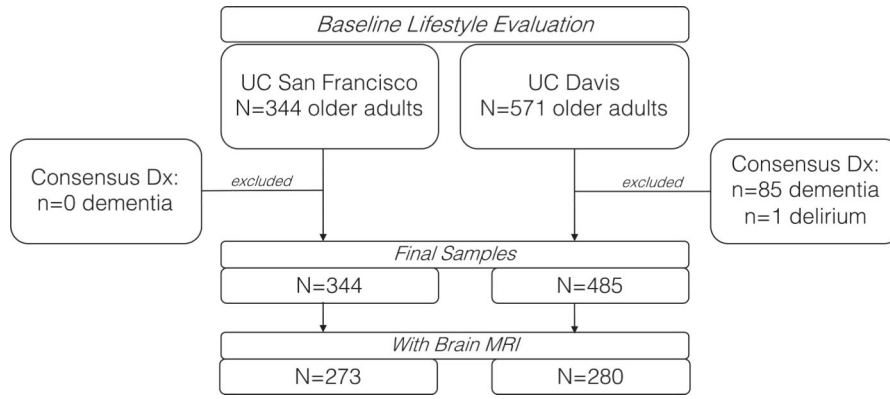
Baseline Lifestyle Evaluation

UC San Francisco
N=344 older adults

UC Davis
N=571 older adults

Consensus Dx:
n=0 dementia

excluded

excluded

Consensus Dx:
n=85 dementia
n=1 delirium

Final Samples

N=344

N=485

With Brain MRI

N=273

N=280